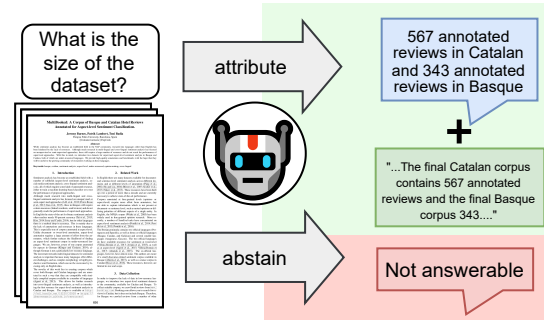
What is the size of the dataset?

MultiBooked: A Corpus of Basque and Catalan Hotel Reviews Annotated for Aspect-level Sentiment Classification

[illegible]

attribute

567 annotated reviews in Catalan and 343 annotated reviews in Basque

+

"...The final Catalan corpus contains 567 annotated reviews and the final Basque corpus 343...."

abstain

Not answerable